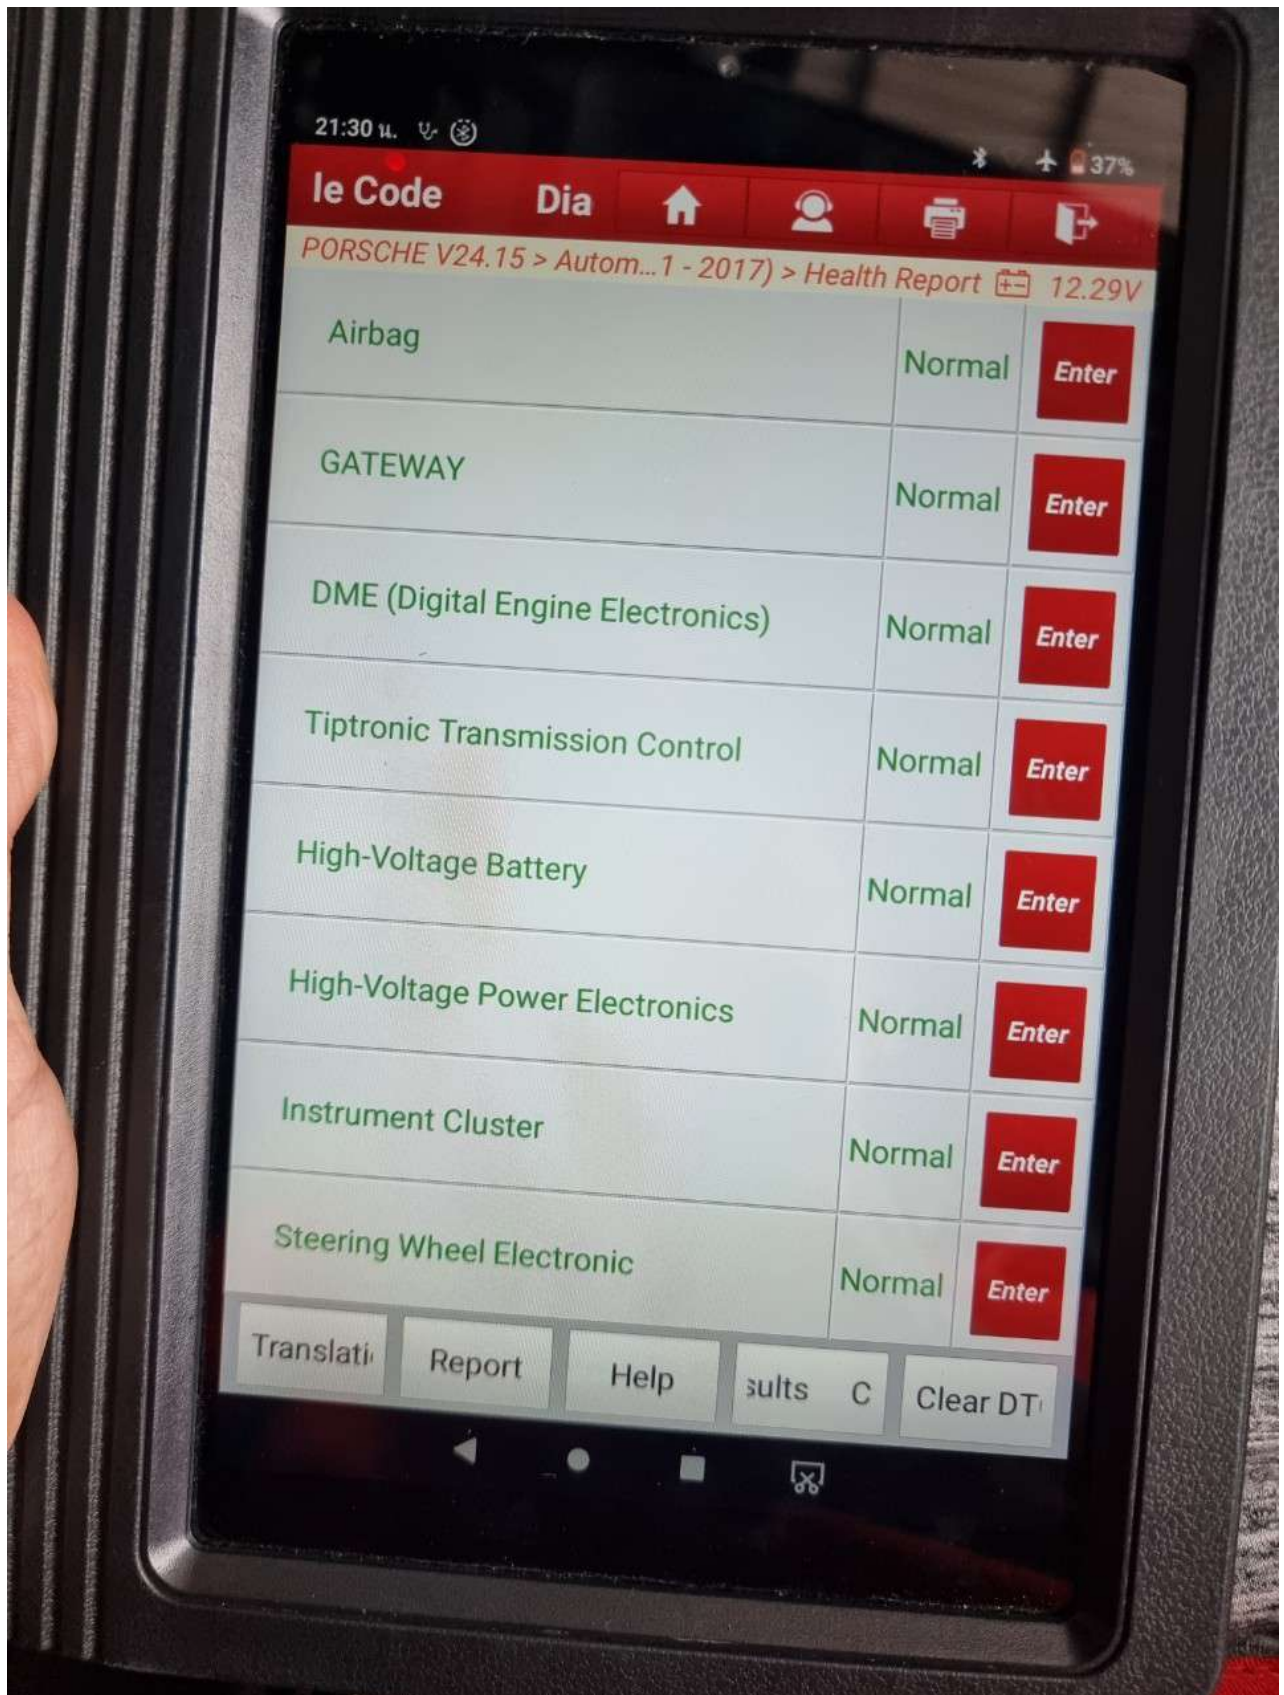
21:30 ч.

37%

le Code Dia

PORSCHE V24.15 > Autom...1 - 2017) > Health Report 12.29V

| | | |
|---|---|---|
| Airbag | Normal | Enter |
| GATEWAY | Normal | Enter |
| DME (Digital Engine Electronics) | Normal | Enter |
| Tiptronic Transmission Control | Normal | Enter |
| High-Voltage Battery | Normal | Enter |
| High-Voltage Power Electronics | Normal | Enter |
| Instrument Cluster | Normal | Enter |
| Steering Wheel Electronic | Normal | Enter |

Translati Report Help ;ults C Clear DT